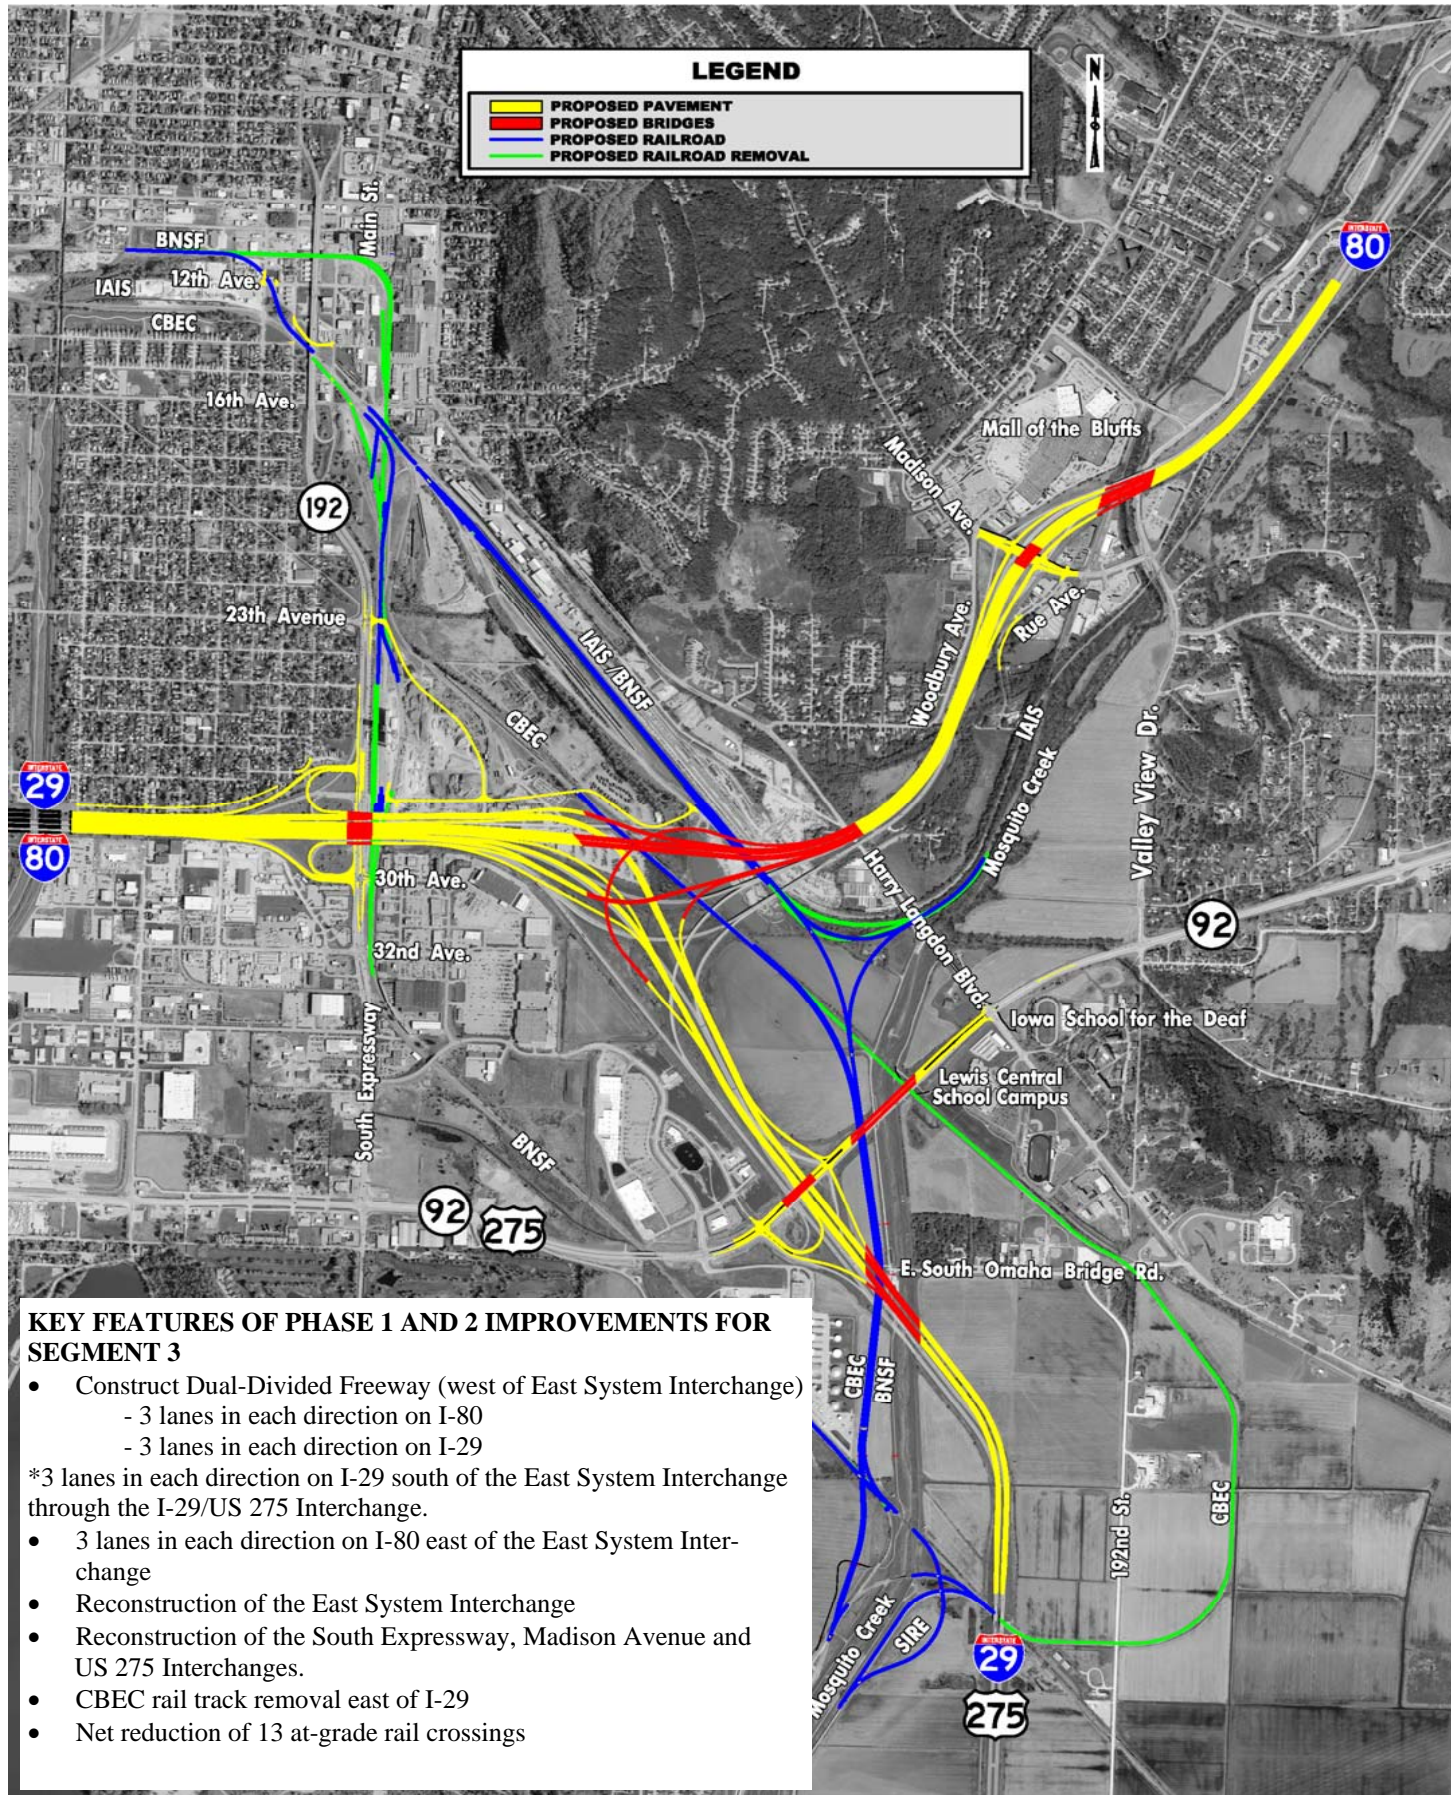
LEGEND
PROPOSED PAVEMENT
PROPOSED BRIDGES
PROPOSED RAILROAD
PROPOSED RAILROAD REMOVAL

N

INTERSTATE 80

BNSF
IAIS
12th Ave.
CBEC
Main St.
16th Ave.
192
Mall of the Bluffs
Madison Ave.
Rue Ave.
Woodbury Ave.
23th Avenue
IAIS /BNSF
CBEC
IAIS
Mosquito Creek
Valley View Dr.
INTERSTATE 29
INTERSTATE 80
30th Ave.
Harry Langdon Blvd.
92
32nd Ave.
Iowa School for the Deaf
Lewis Central School Campus
South Expressway
BNSF
92
275
E. South Omaha Bridge Rd.

KEY FEATURES OF PHASE 1 AND 2 IMPROVEMENTS FOR SEGMENT 3
• Construct Dual-Divided Freeway (west of East System Interchange)
- 3 lanes in each direction on I-80
- 3 lanes in each direction on I-29
*3 lanes in each direction on I-29 south of the East System Interchange through the I-29/US 275 Interchange.
• 3 lanes in each direction on I-80 east of the East System Interchange
• Reconstruction of the East System Interchange
• Reconstruction of the South Expressway, Madison Avenue and US 275 Interchanges.
• CBEC rail track removal east of I-29
• Net reduction of 13 at-grade rail crossings

CBEC
BNSF
192nd St.
CBEC
Mosquito Creek
SIRE
INTERSTATE 29
275